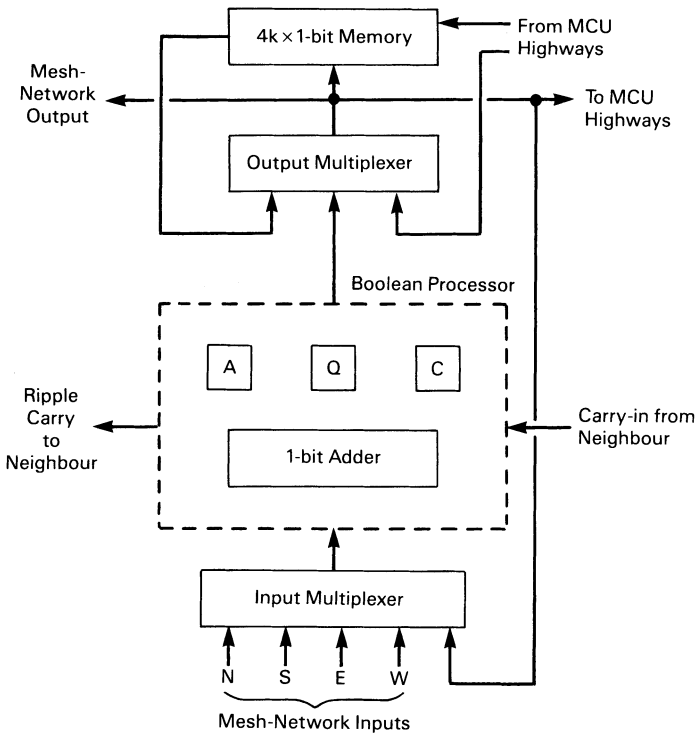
4k × 1-bit Memory

From MCU Highways

Mesh-Network Output

To MCU Highways

Output Multiplexer

Boolean Processor

A

Q

C

Ripple Carry to Neighbour

1-bit Adder

Carry-in from Neighbour

Input Multiplexer

N

S

E

W

Mesh-Network Inputs